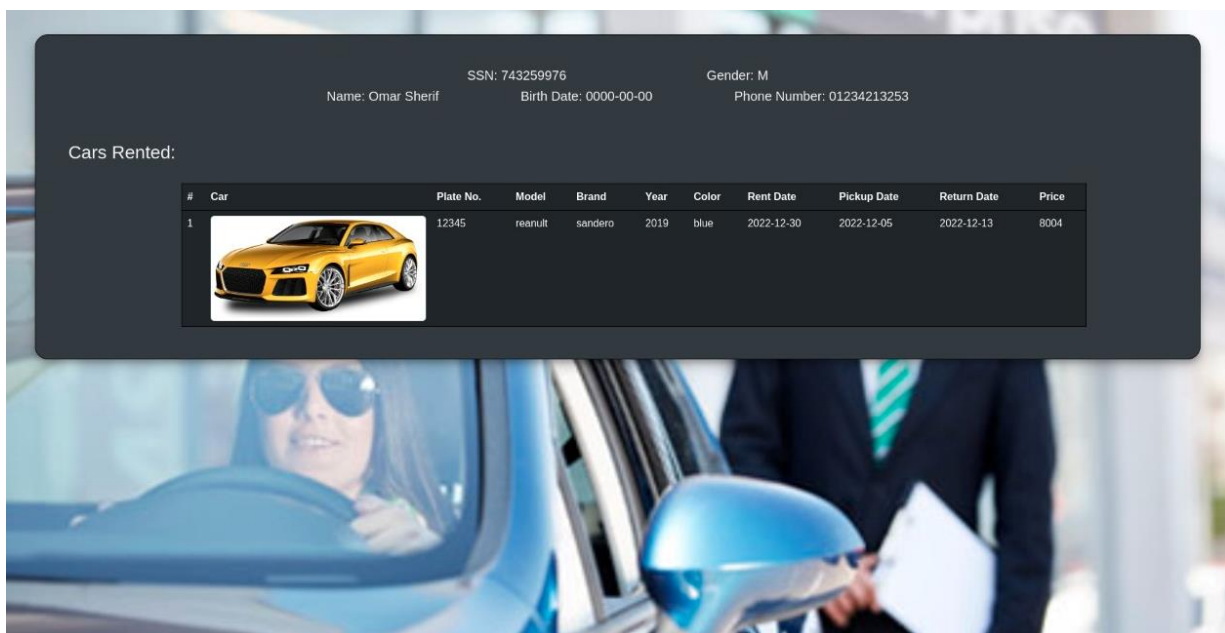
SSN: 743259976 Gender: M
Name: Omar Sherif Birth Date: 0000-00-00 Phone Number: 01234213253

Cars Rented:

| # | Car | Plate No. | Model | Brand | Year | Color | Rent Date | Pickup Date | Return Date | Price |
|---|---|---|---|---|---|---|---|---|---|---|
| 1 | | 12345 | reanult | sandero | 2019 | blue | 2022-12-30 | 2022-12-05 | 2022-12-13 | 8004 |